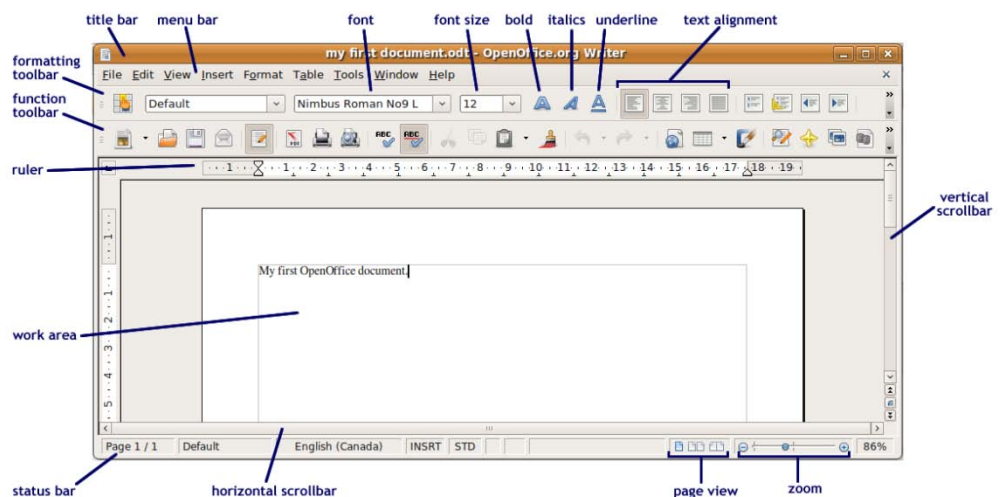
title bar
menu bar
font
font size
bold
italics
underline
text alignment
formatting toolbar
function toolbar
ruler
vertical scrollbar
work area
status bar
horizontal scrollbar
page view
zoom

my first document.odt - OpenOffice.org Writer

File Edit View Insert Format Table Tools Window Help

Default
Nimbus Roman No9 L
12

1 2 3 4 5 6 7 8 9 10 11 12 13 14 15 16 17 18 19

My first OpenOffice document.

Page 1 / 1
Default
English (Canada)
INSRT
STD
86%